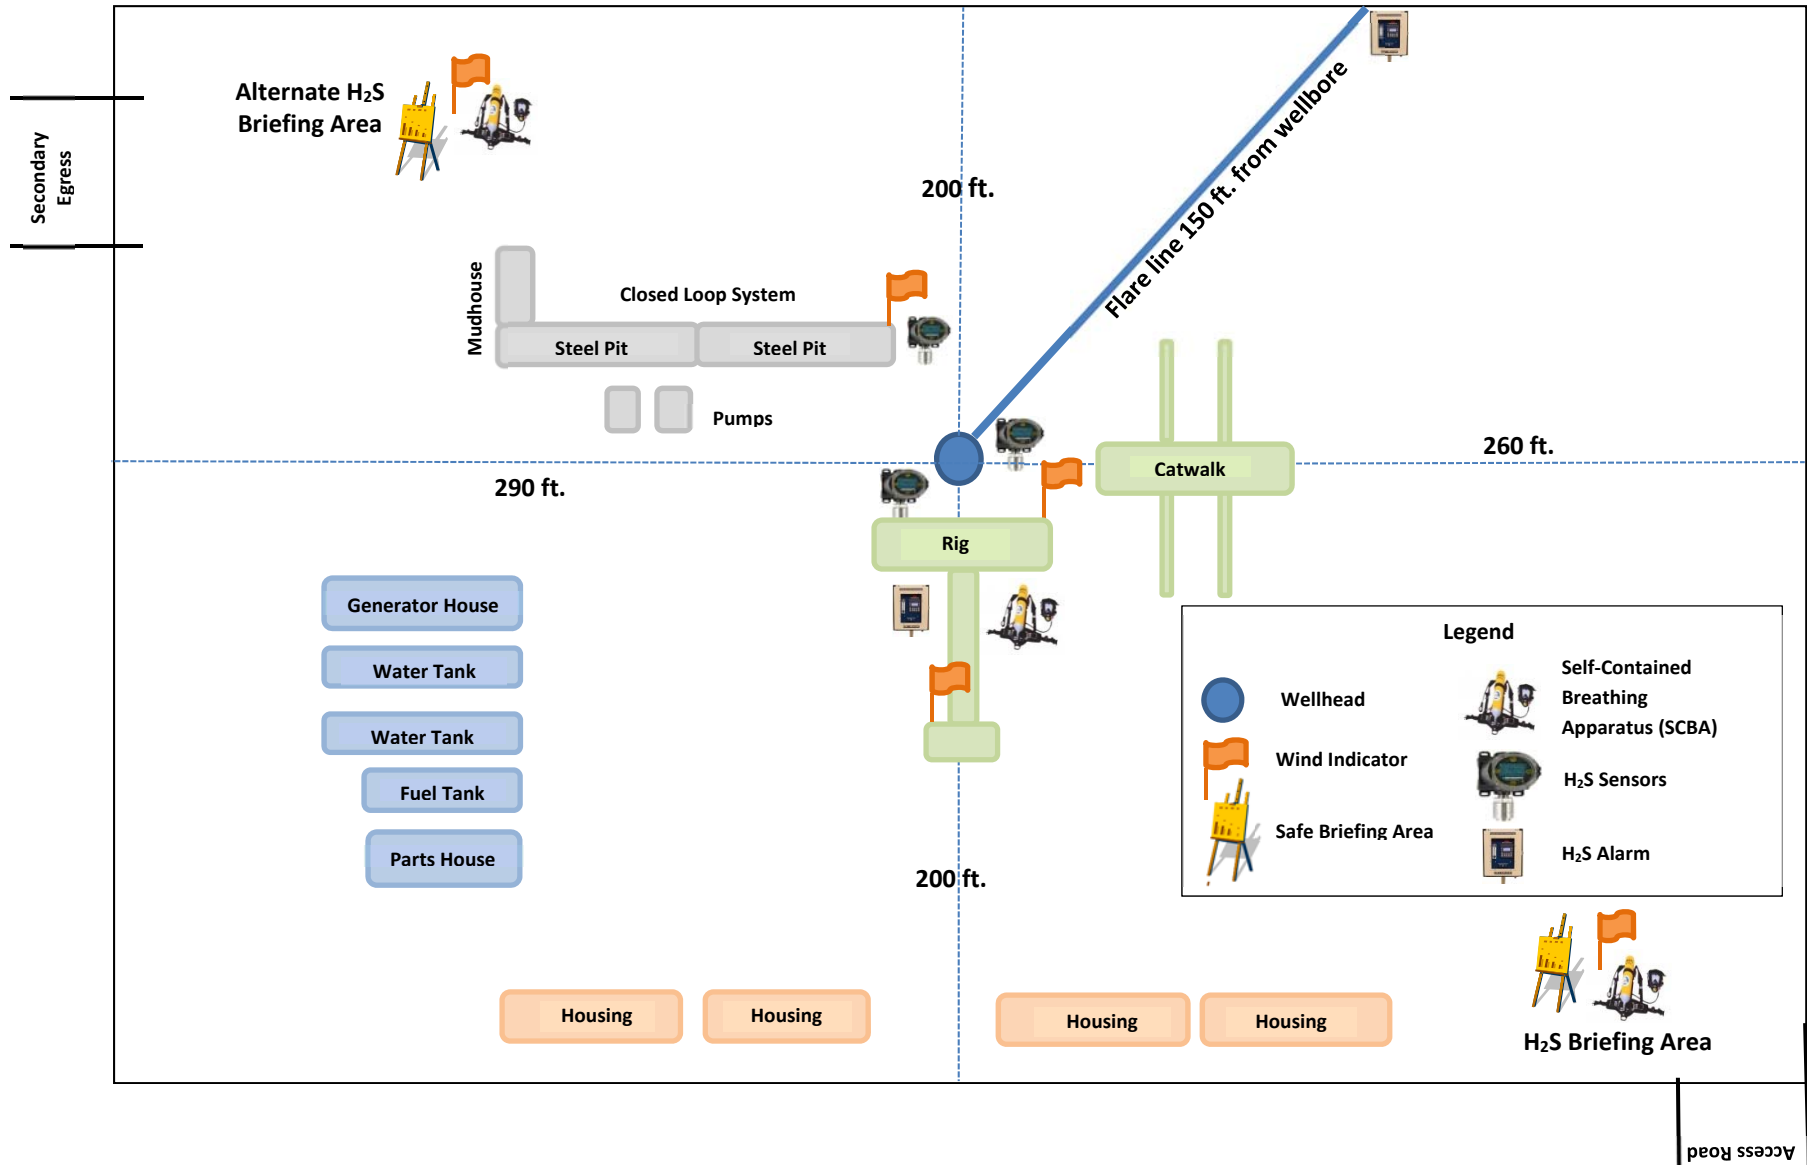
Secondary Egress

Alternate $H_2S$ Briefing Area

200 ft.

Flare line 150 ft. from wellbore

Mudhouse

Closed Loop System

Steel Pit

Steel Pit

Pumps

290 ft.

Catwalk

260 ft.

Rig

Generator House

Water Tank

Water Tank

Fuel Tank

Parts House

Legend

Wellhead

Wind Indicator

Safe Briefing Area

Self-Contained Breathing Apparatus (SCBA)

$H_2S$ Sensors

$H_2S$ Alarm

200 ft.

Housing

Housing

Housing

Housing

$H_2S$ Briefing Area

Access Road